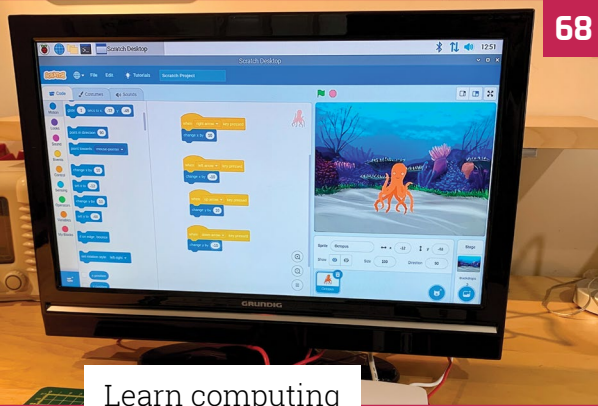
68

Scratch Desktop

12:51

Scratch Desktop

File Edit Tutorials Scratch Project

Code Costumes Sounds

Motion

Looks

Sound

Events

Control

Sensing

Operators

Variables

My Blocks

when right arrow key pressed

change x by 10

when left arrow key pressed

change x by -10

when up arrow key pressed

change y by 10

when down arrow key pressed

change y by -10

Sprite Octopus

Show

Size 100

Direction 90

Stage

Backdrops

GRUNDIG

Learn computing